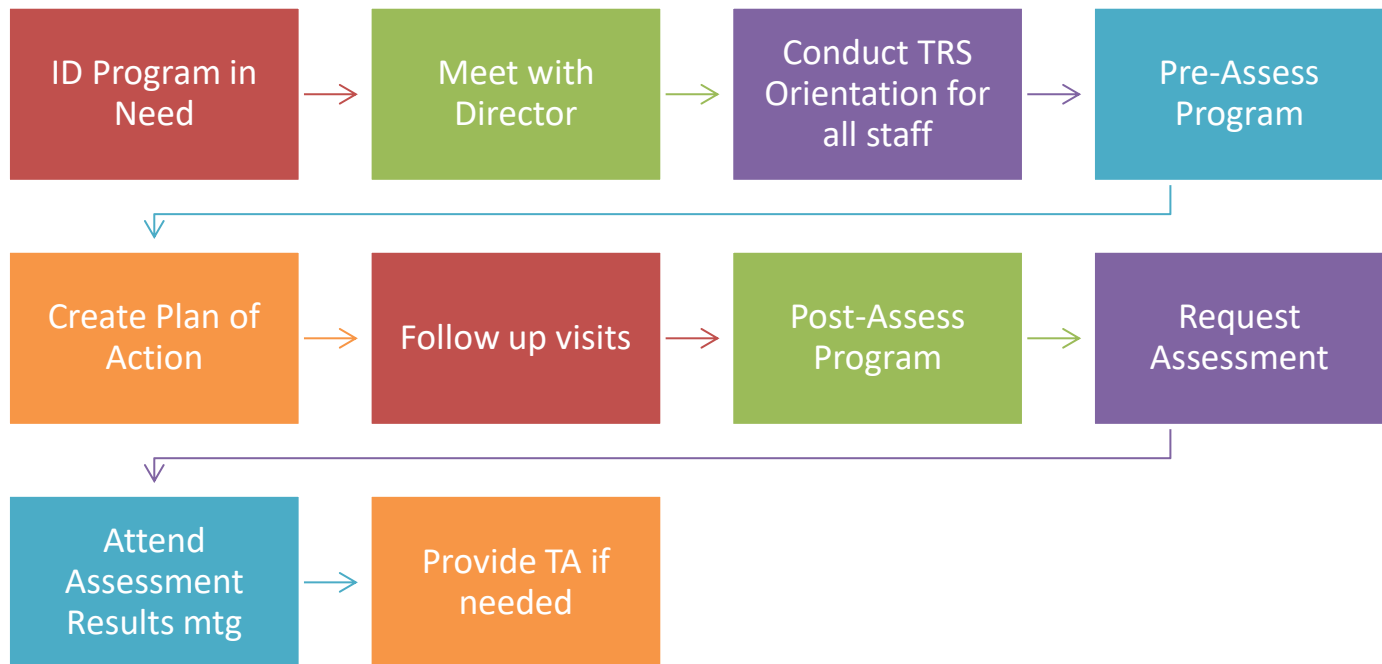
ID Program in Need

Meet with Director

Conduct TRS Orientation for all staff

Pre-Assess Program

Create Plan of Action

Follow up visits

Post-Assess Program

Request Assessment

Attend Assessment Results mtg

Provide TA if needed